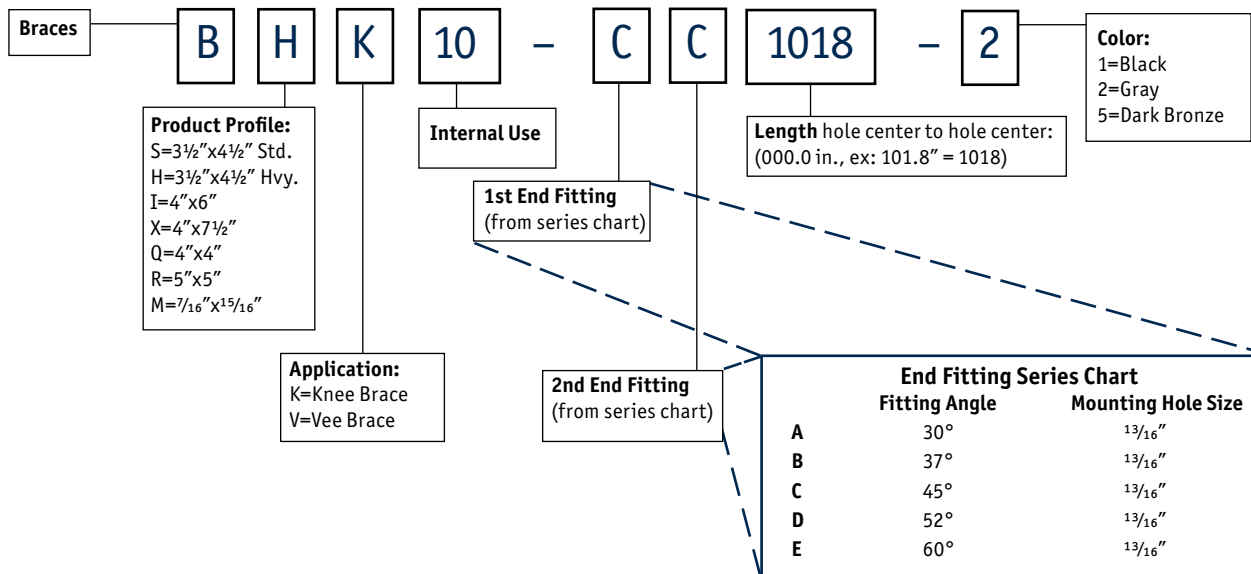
Braces

B H K 10 – C C 1018 – 2

Color:
1=Black
2=Gray
5=Dark Bronze

Product Profile:
S=3½″x4½″ Std.
H=3½″x4½″ Hvy.
I=4″x6″
X=4″x7½″
Q=4″x4″
R=5″x5″
M=$\frac{7}{16}$″x$\frac{15}{16}$″

Internal Use

Length hole center to hole center:
(000.0 in., ex: 101.8″ = 1018)

1st End Fitting
(from series chart)

Application:
K=Knee Brace
V=Vee Brace

2nd End Fitting
(from series chart)

End Fitting Series Chart

| | Fitting Angle | Mounting Hole Size |
|---|---|---|
| A | 30° | $\frac{13}{16}$″ |
| B | 37° | $\frac{13}{16}$″ |
| C | 45° | $\frac{13}{16}$″ |
| D | 52° | $\frac{13}{16}$″ |
| E | 60° | $\frac{13}{16}$″ |